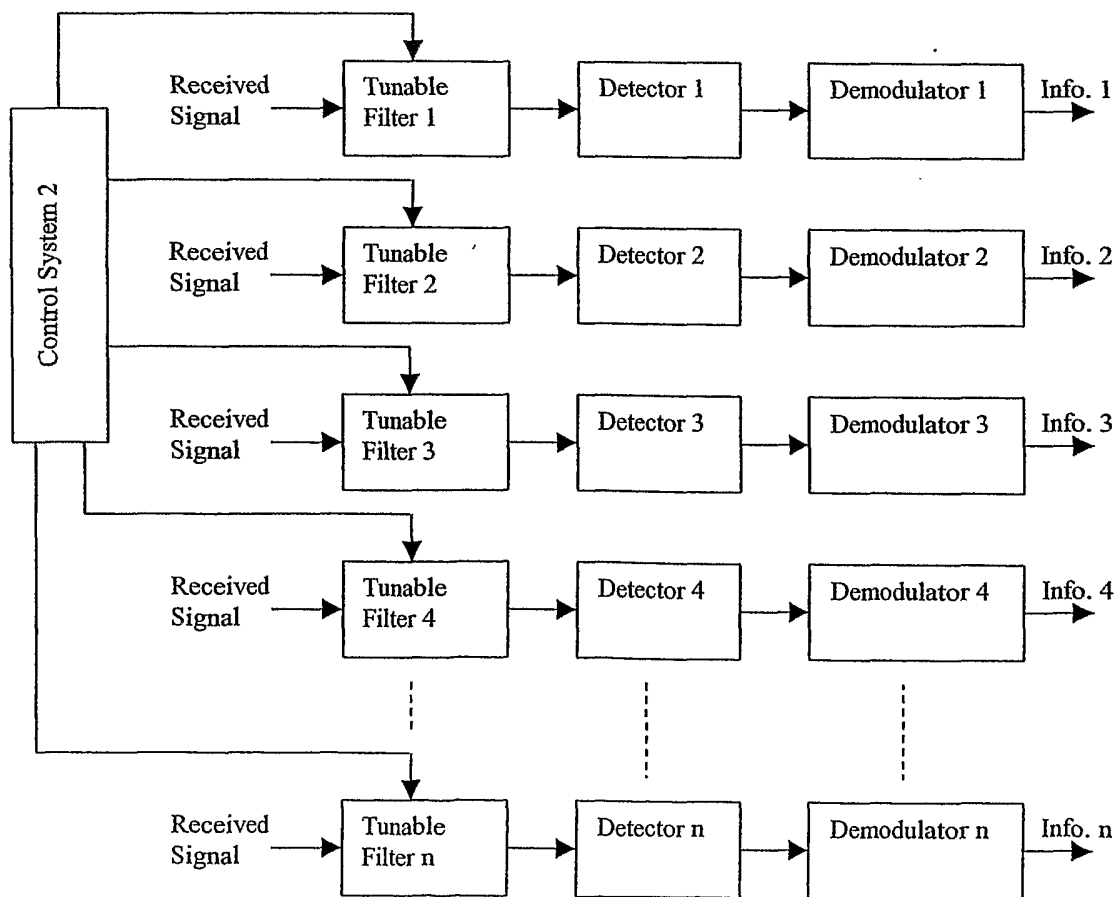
Control System 2

Received Signal
Tunable Filter 1
Detector 1
Demodulator 1
Info. 1

Received Signal
Tunable Filter 2
Detector 2
Demodulator 2
Info. 2

Received Signal
Tunable Filter 3
Detector 3
Demodulator 3
Info. 3

Received Signal
Tunable Filter 4
Detector 4
Demodulator 4
Info. 4

Received Signal
Tunable Filter n
Detector n
Demodulator n
Info. n